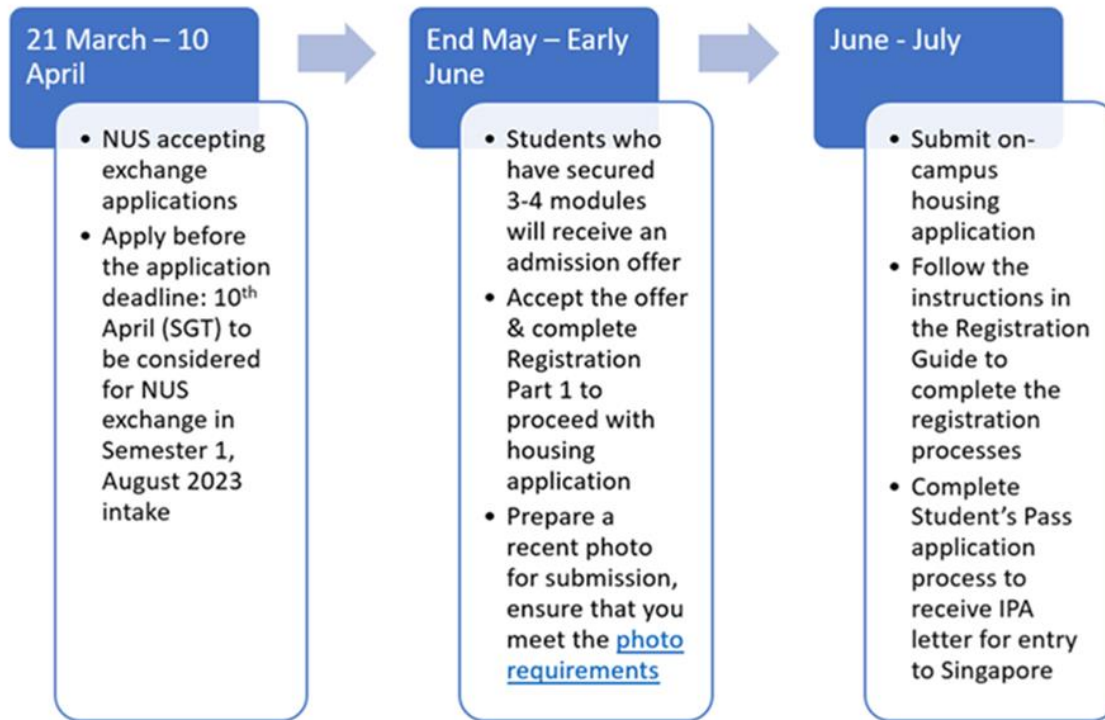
21 March – 10 April

• NUS accepting exchange applications
• Apply before the application deadline: 10$^{th}$ April (SGT) to be considered for NUS exchange in Semester 1, August 2023 intake

End May – Early June

• Students who have secured 3-4 modules will receive an admission offer
• Accept the offer & complete Registration Part 1 to proceed with housing application
• Prepare a recent photo for submission, ensure that you meet the photo requirements

June - July

• Submit on-campus housing application
• Follow the instructions in the Registration Guide to complete the registration processes
• Complete Student's Pass application process to receive IPA letter for entry to Singapore